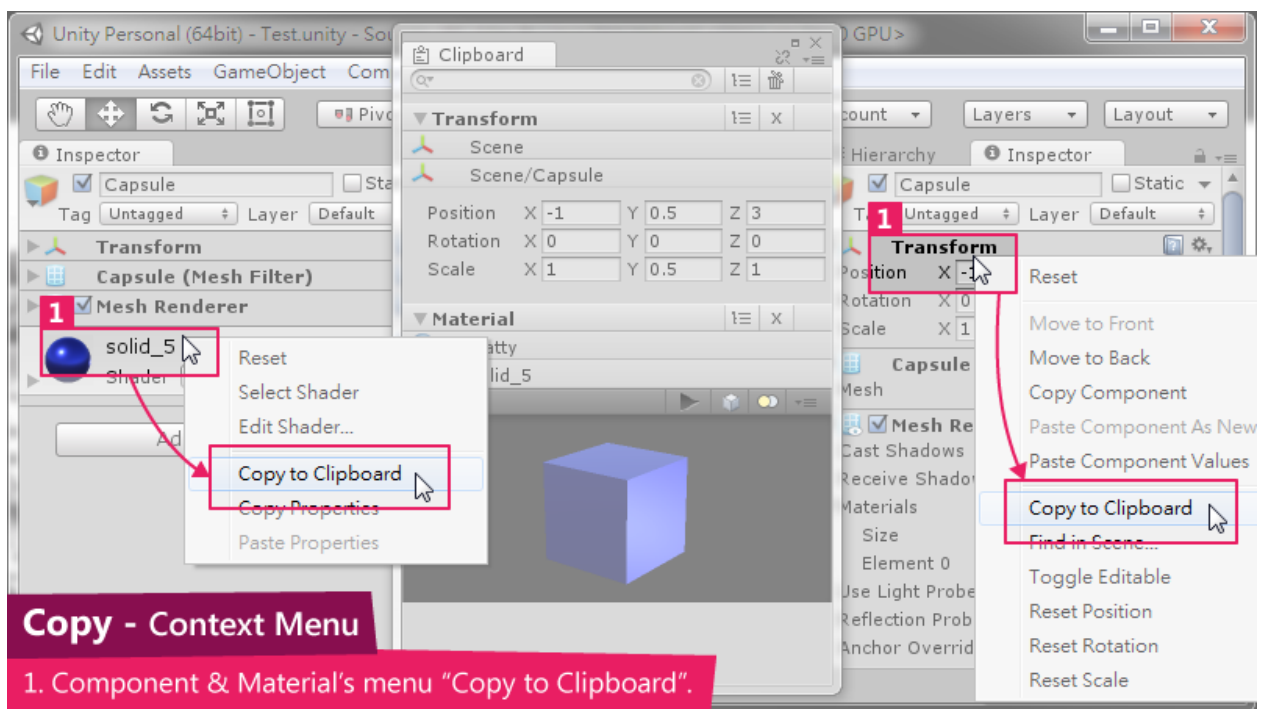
Unity Personal (64bit) - Test.unity - Sou

GPU>

File Edit Assets GameObject Com

Pivo

Inspector

Capsule

Sta

Tag Untagged Layer Default

Transform

Capsule (Mesh Filter)

1

Mesh Renderer

solid_5

Shader

Ad

Reset

Select Shader

Edit Shader...

Copy to Clipboard

Copy Properties

Paste Properties

Clipboard

Transform

Scene

Scene/Capsule

| Position | X -1 | Y 0.5 | Z 3 |
|---|---|---|---|
| Rotation | X 0 | Y 0 | Z 0 |
| Scale | X 1 | Y 0.5 | Z 1 |

Material

atty

lid_5

count

Layers

Layout

Hierarchy

Inspector

Capsule

Static

1

Ta Untagged Layer Default

Transform

Position X -1

Rotation X 0

Scale X 1

Capsule

Mesh

Mesh Re

Cast Shadows

Receive Shado

Materials

Size

Element 0

Use Light Probe

Reflection Prob

Anchor Overrid

Reset

Move to Front

Move to Back

Copy Component

Paste Component As New

Paste Component Values

Copy to Clipboard

Find in Scene...

Toggle Editable

Reset Position

Reset Rotation

Reset Scale

Copy - Context Menu

1. Component & Material's menu "Copy to Clipboard".